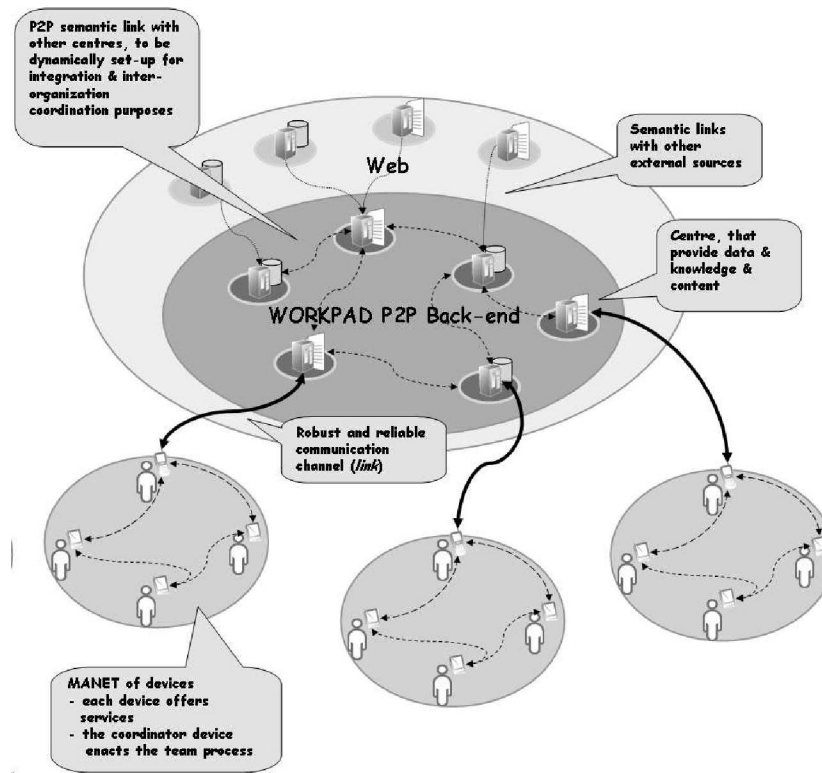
P2P semantic link with other centres, to be dynamically set-up for integration & inter-organization coordination purposes

Web

Semantic links with other external sources

Centre, that provide data & knowledge & content

WORKPAD P2P Back-end

Robust and reliable communication channel (*link*)

MANET of devices
- each device offers services
- the coordinator device enacts the team process